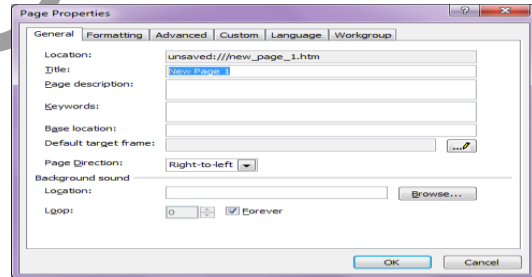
Page Properties

General | Formatting | Advanced | Custom | Language | Workgroup

Location: unsaved:///new_page_1.htm

Title: New Page 1

Page description:

Keywords:

Base location:

Default target frame: ...

Page Direction: Right-to-left

Background sound

Location: Browse...

Loop: 0 Forever

OK Cancel